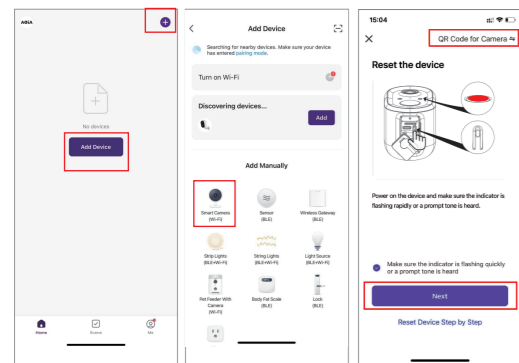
AOSU

No devices

Add Device

Home Scene Me

Add Device

Searching for nearby devices. Make sure your device has entered pairing mode.

Turn on Wi-Fi

Discovering devices...

Add

Add Manually

Smart Camera (Wi-Fi)

Sensor (BLE)

Wireless Gateway (BLE)

Strip Lights (BLE+Wi-Fi)

String Lights (BLE+Wi-Fi)

Light Source (BLE+Wi-Fi)

Pet Feeder With Camera (Wi-Fi)

Body Fat Scale (BLE)

Lock (BLE)

15:04

QR Code for Camera

Reset the device

Power on the device and make sure the indicator is flashing rapidly or a prompt tone is heard.

Make sure the indicator is flashing quickly or a prompt tone is heard

Next

Reset Device Step by Step